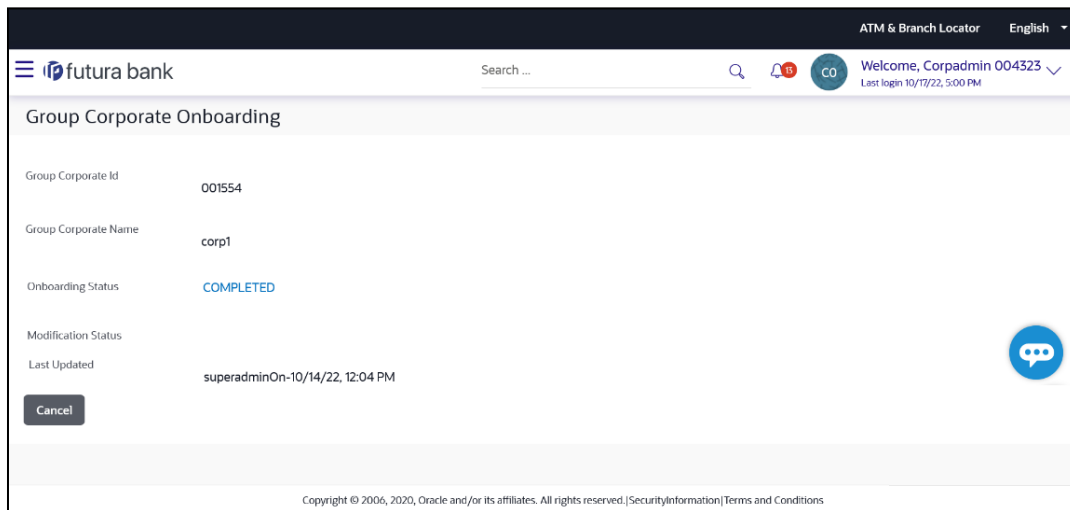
ATM & Branch Locator English

futura bank

Search ...

13

CO

Welcome, Corpadmin 004323
Last login 10/17/22, 5:00 PM

Group Corporate Onboarding

Group Corporate Id
001554

Group Corporate Name
corp1

Onboarding Status
COMPLETED

Modification Status

Last Updated
superadminOn-10/14/22, 12:04 PM

Cancel

Copyright © 2006, 2020, Oracle and/or its affiliates. All rights reserved.|SecurityInformation|Terms and Conditions